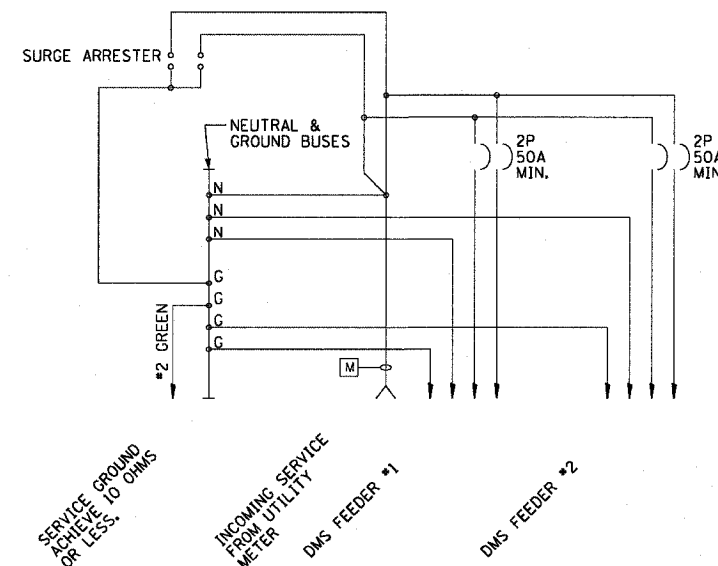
SURGE ARRESTER

NEUTRAL & GROUND BUSES

2P 50A MIN.

2P 50A MIN

N
N
N

G
G
G
G

#2 GREEN

M

SERVICE GROUND ACHIEVE 10 OHMS OR LESS.

INCOMING SERVICE FROM UTILITY METER

DMS FEEDER #1

DMS FEEDER #2